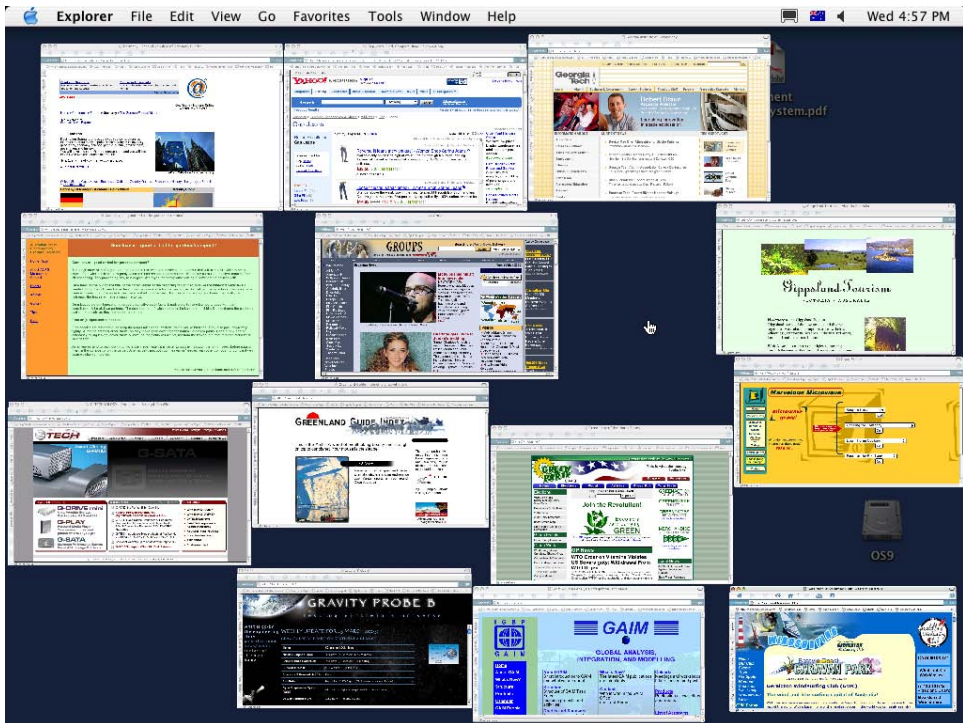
Explorer File Edit View Go Favorites Tools Window Help

Wed 4:57 PM

YAHOO!

Georgia Tech

nent
ystem.pdf

GROUPS

Gippsland Tourism

Marvelous Microwaves

TECH

G-SATA

G-DRIVE mini

G-PLAY

G-SATA

GREENLAND GUIDE INDEX

Join the Revolution!

GREEN

OS9

GRAVITY PROBE B

GAIM

GLOBAL ANALYSIS, INTEGRATION, AND MODELLING

GAIN